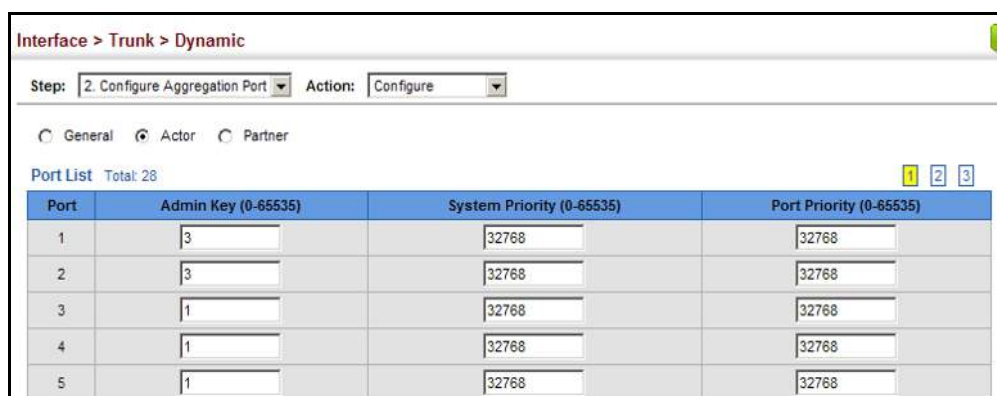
Interface > Trunk > Dynamic

Step: 2. Configure Aggregation Port Action: Configure

General Actor Partner

Port List Total: 28

1 2 3

| Port | Admin Key (0-65535) | System Priority (0-65535) | Port Priority (0-65535) |
|---|---|---|---|
| 1 | 3 | 32768 | 32768 |
| 2 | 3 | 32768 | 32768 |
| 3 | 1 | 32768 | 32768 |
| 4 | 1 | 32768 | 32768 |
| 5 | 1 | 32768 | 32768 |